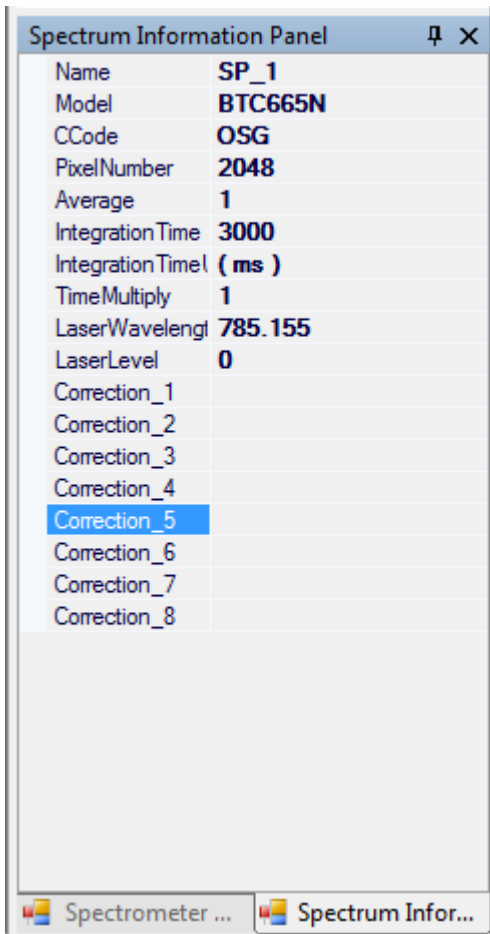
Spectrum Information Panel

| | |
|---|---|
| Name | SP_1 |
| Model | BTC665N |
| CCode | OSG |
| PixelNumber | 2048 |
| Average | 1 |
| IntegrationTime | 3000 |
| IntegrationTime( | ( ms ) |
| TimeMultiply | 1 |
| LaserWavelengt | 785.155 |
| LaserLevel | 0 |
| Correction_1 | |
| Correction_2 | |
| Correction_3 | |
| Correction_4 | |
| Correction_5 | |
| Correction_6 | |
| Correction_7 | |
| Correction_8 | |

Spectrometer ... Spectrum Infor...